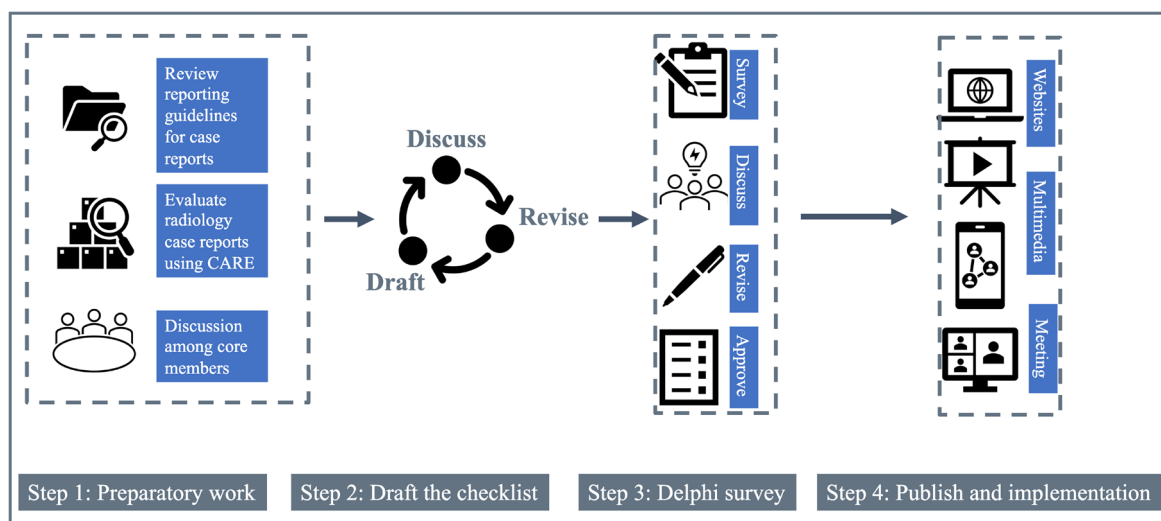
Review reporting guidelines for case reports

Evaluate radiology case reports using CARE

Discussion among core members

Discuss

Revise

Draft

Survey

Discuss

Revise

Approve

Websites

Multimedia

Meeting

Step 1: Preparatory work

Step 2: Draft the checklist

Step 3: Delphi survey

Step 4: Publish and implementation